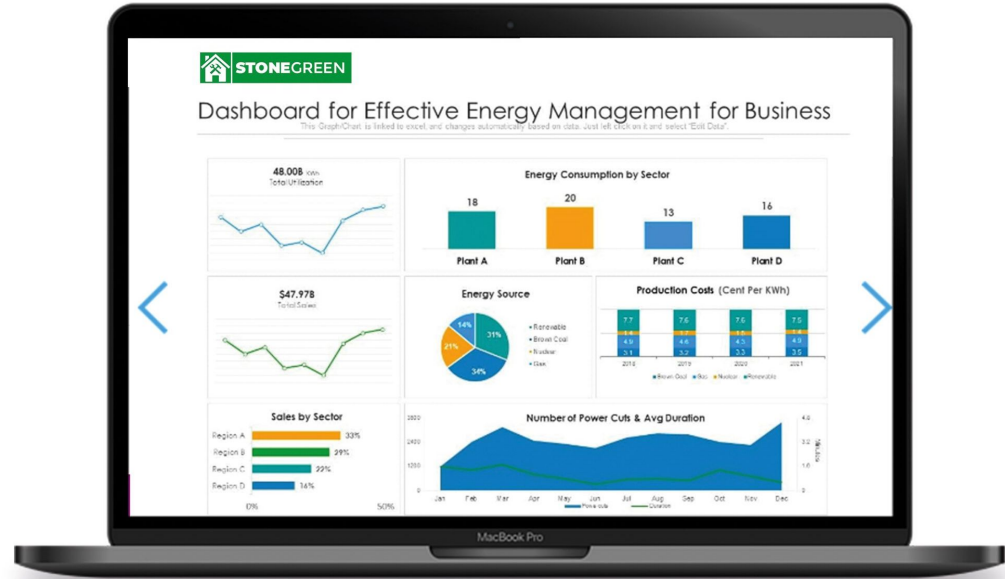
STONEGREEN

Dashboard for Effective Energy Management for Business

This Graph/Chart is linked to excel, and changes automatically based on data. Just left click on it and select "Edit Data".

48.008 KWh
Total Utilization

Energy Consumption by Sector

18 20 13 16

Plant A Plant B Plant C Plant D

$47.97B
Total Sales

Energy Source

14% 31% 21% 34%

Renewable
Brown Coal
Nuclear
Gas

Production Costs (Cent Per KWh)

7.7 7.6 7.6 7.5
1.4 1.4 1.4 1.4
4.9 4.6 4.5 4.5
3.1 3.2 3.3 3.5

2018 2019 2020 2021

Brown Coal Gas Nuclear Renewable

Sales by Sector

Region A 33%
Region B 29%
Region C 22%
Region D 16%

0% 50%

Number of Power Cuts & Avg Duration

3600 2400 1200 0

4.8 3.2 1.6 0

Jan Feb Mar Apr May Jun Jul Aug Sep Oct Nov Dec

Power cuts Duration

MacBook Pro